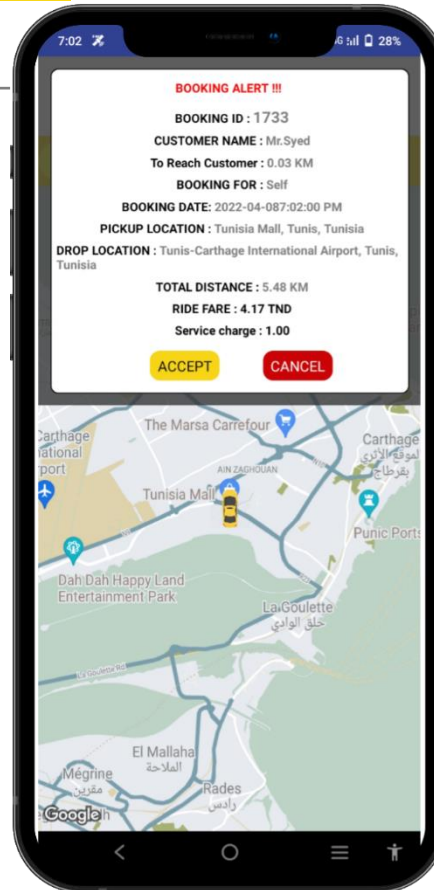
7:02
5G 28%

BOOKING ALERT !!!

BOOKING ID : 1733

CUSTOMER NAME : Mr.Syed

To Reach Customer : 0.03 KM

BOOKING FOR : Self

BOOKING DATE: 2022-04-087:02:00 PM

PICKUP LOCATION : Tunisia Mall, Tunis, Tunisia

DROP LOCATION : Tunis-Carthage International Airport, Tunis, Tunisia

TOTAL DISTANCE : 5.48 KM

RIDE FARE : 4.17 TND

Service charge : 1.00

ACCEPT
CANCEL

Carthage ational rport
The Marsa Carrefour
Carthage
الموقع الأثري بقرطاج
AIN ZAGHOUAN
Tunisia Mall
Punic Ports
Dah Dah Happy Land Entertainment Park
La Goulette
حلق الوادي
El Mallaha
الملاحة
Mégrine
مقرين
Rades
رادس
Google